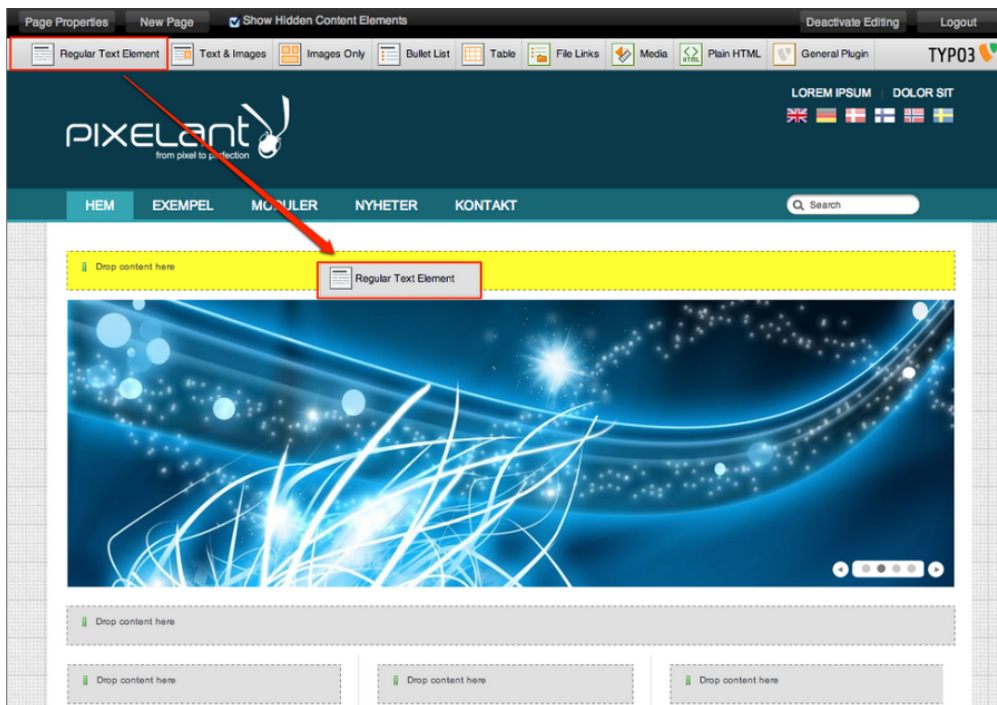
Page Properties New Page Show Hidden Content Elements Deactivate Editing Logout

Regular Text Element Text & Images Images Only Bullet List Table File Links Media Plain HTML General Plugin TYPO3

PIXELANT
from pixel to perfection

LOREM IPSUM DOLOR SIT

HEM EXEMPEL MODULER NYHETER KONTAKT

Search

Drop content here

Regular Text Element

Drop content here

Drop content here

Drop content here

Drop content here